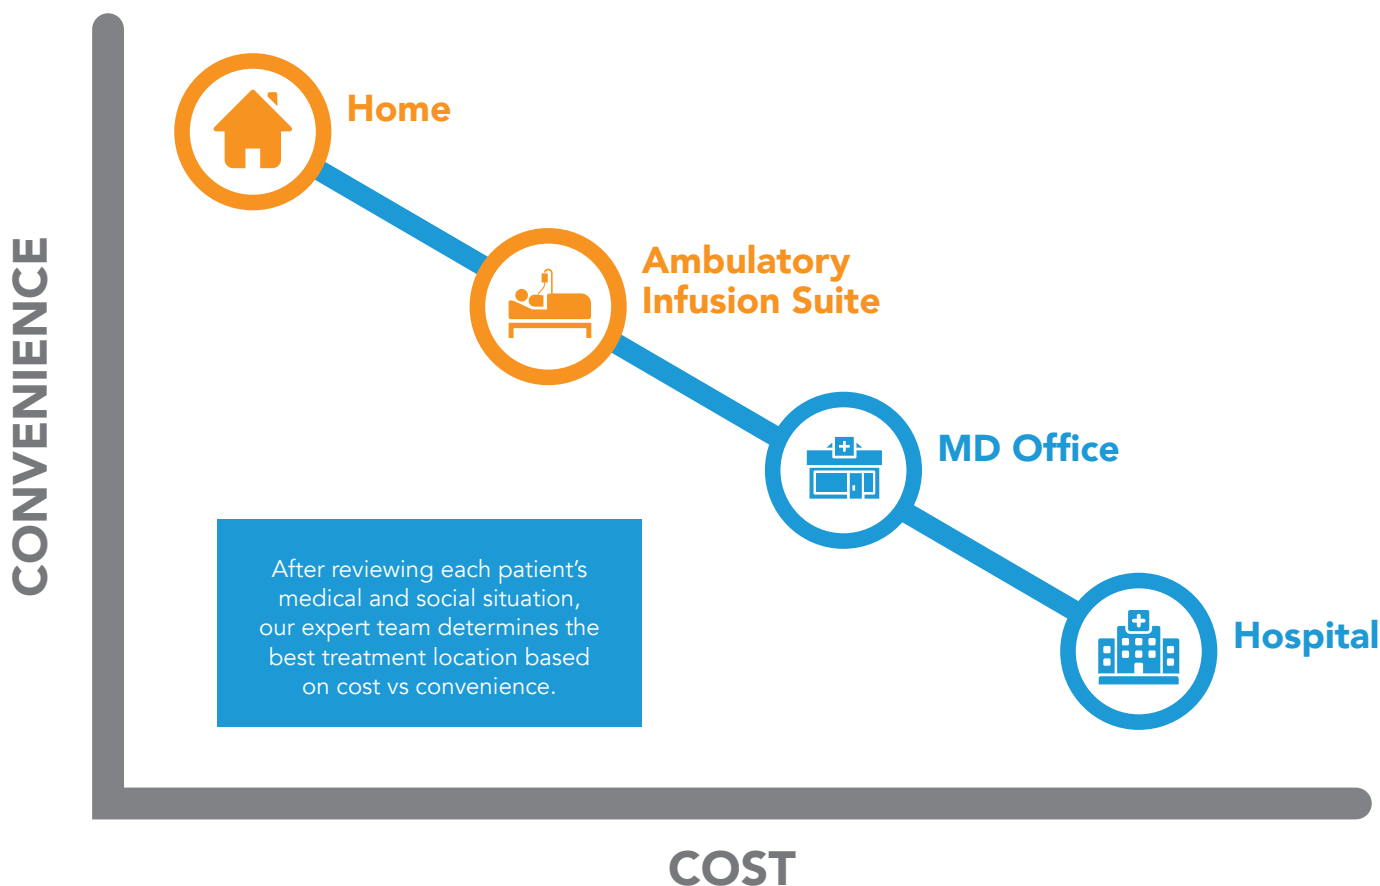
CONVENIENCE

Home

Ambulatory Infusion Suite

MD Office

Hospital

After reviewing each patient's medical and social situation, our expert team determines the best treatment location based on cost vs convenience.

COST